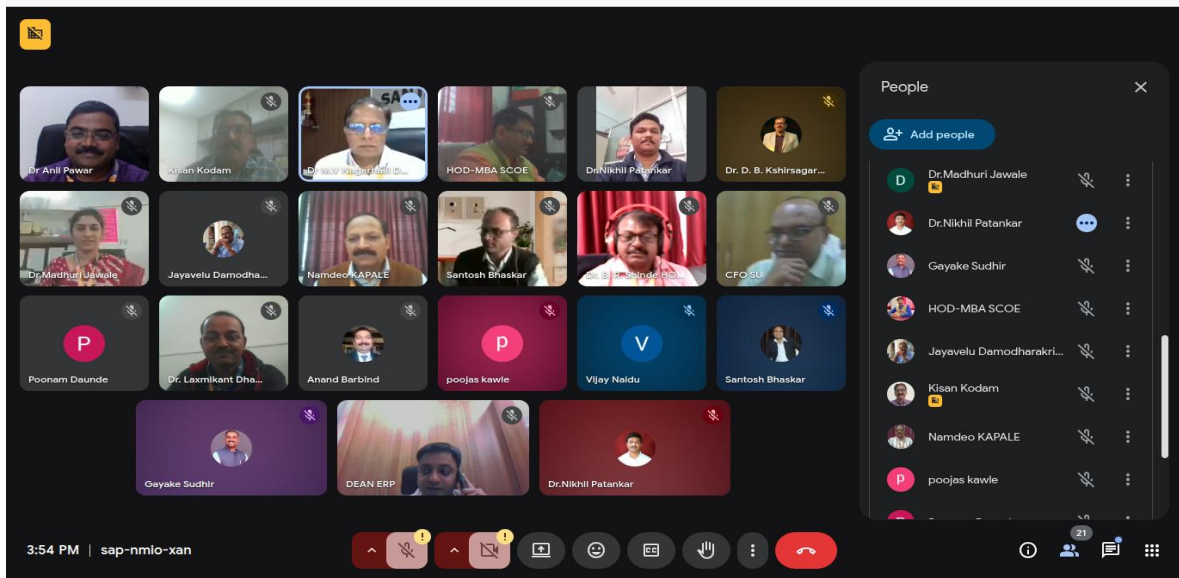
Dr Anil Pawar
Kisan Kodam
Dr M.V. Nagarhalli D...
HOD-MBA SCOE
Dr.Nikhil Patankar
Dr. D. B. Kshirsagar...
Dr.Madhuri Jawale
Jayavelu Damodha...
Namdeo KAPALE
Santosh Bhaskar
Dr. B. R. Shinde HO...
CFO SU
P
Poonam Daunde
Dr. Laxmikant Dha...
Anand Barbind
p
poojas kawle
V
Vijay Naidu
Santosh Bhaskar
Gayake Sudhir
DEAN ERP
Dr.Nikhil Patankar

People
Add people
D
Dr.Madhuri Jawale
Dr.Nikhil Patankar
Gayake Sudhir
HOD-MBA SCOE
Jayavelu Damodharakri...
Kisan Kodam
Namdeo KAPALE
p
poojas kawle

3:54 PM | sap-nmio-xan
21